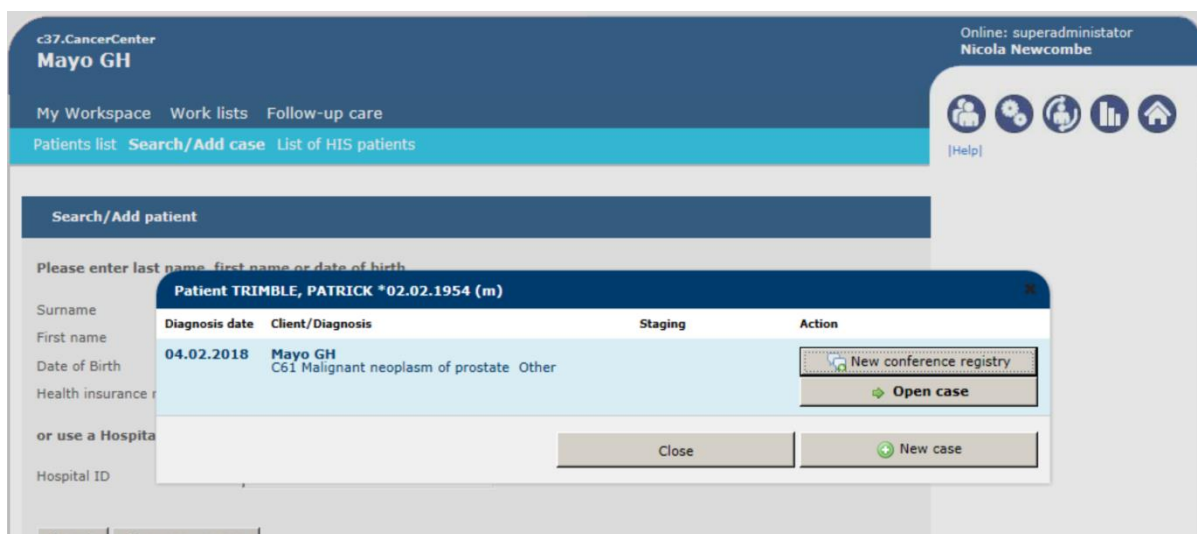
c37.CancerCenter
Mayo GH

Online: superadministator
Nicola Newcombe

My Workspace Work lists Follow-up care

Patients list Search/Add case List of HIS patients

[Help]

Search/Add patient

Please enter last name, first name or date of birth

Surname
First name
Date of Birth
Health insurance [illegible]

or use a Hospita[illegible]

Hospital ID

Patient TRIMBLE, PATRICK *02.02.1954 (m)

| Diagnosis date | Client/Diagnosis | Staging | Action |
|---|---|---|---|
| 04.02.2018 | Mayo GH C61 Malignant neoplasm of prostate Other | | New conference registry Open case |

Close

New case